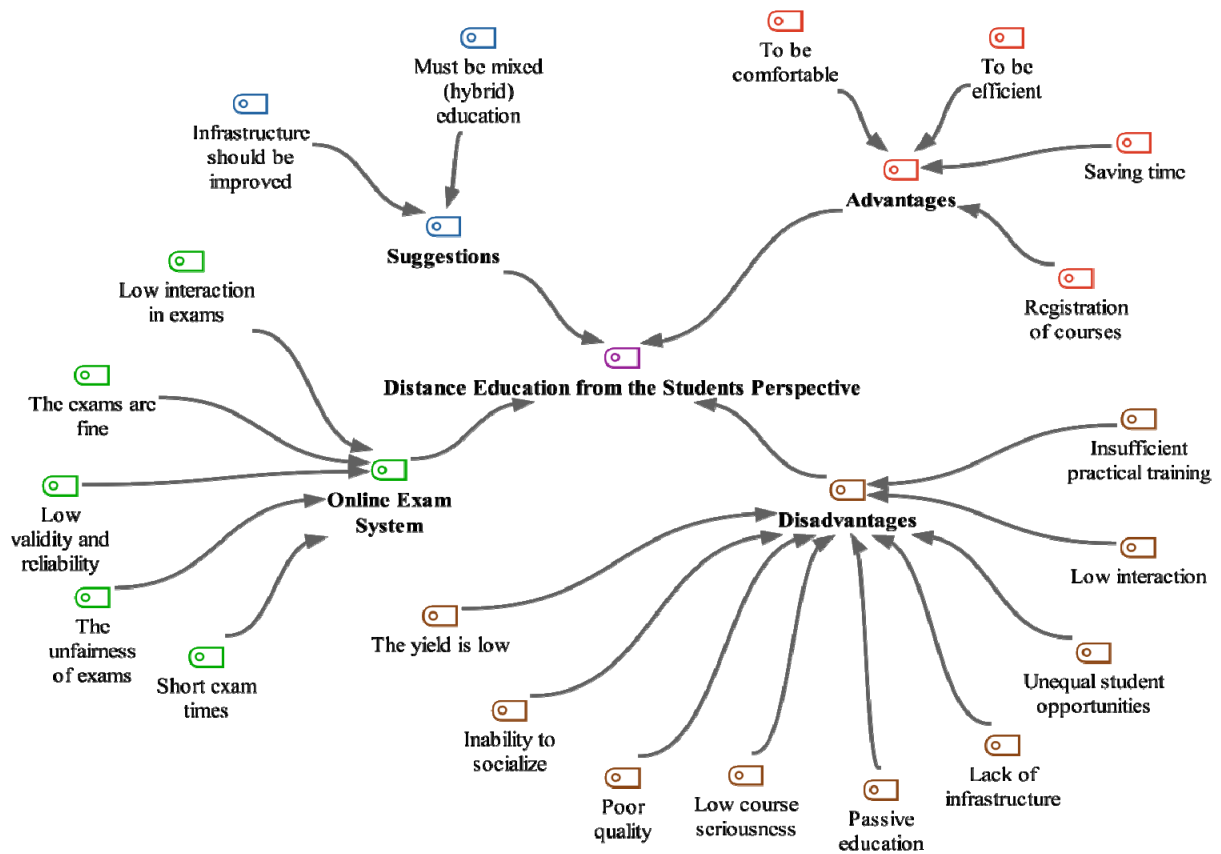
Must be mixed (hybrid) education

Infrastructure should be improved

Suggestions

To be comfortable

To be efficient

Saving time

Advantages

Registration of courses

Low interaction in exams

The exams are fine

Low validity and reliability

The unfairness of exams

Short exam times

Online Exam System

Distance Education from the Students Perspective

Insufficient practical training

Disadvantages

Low interaction

Unequal student opportunities

The yield is low

Inability to socialize

Poor quality

Low course seriousness

Passive education

Lack of infrastructure